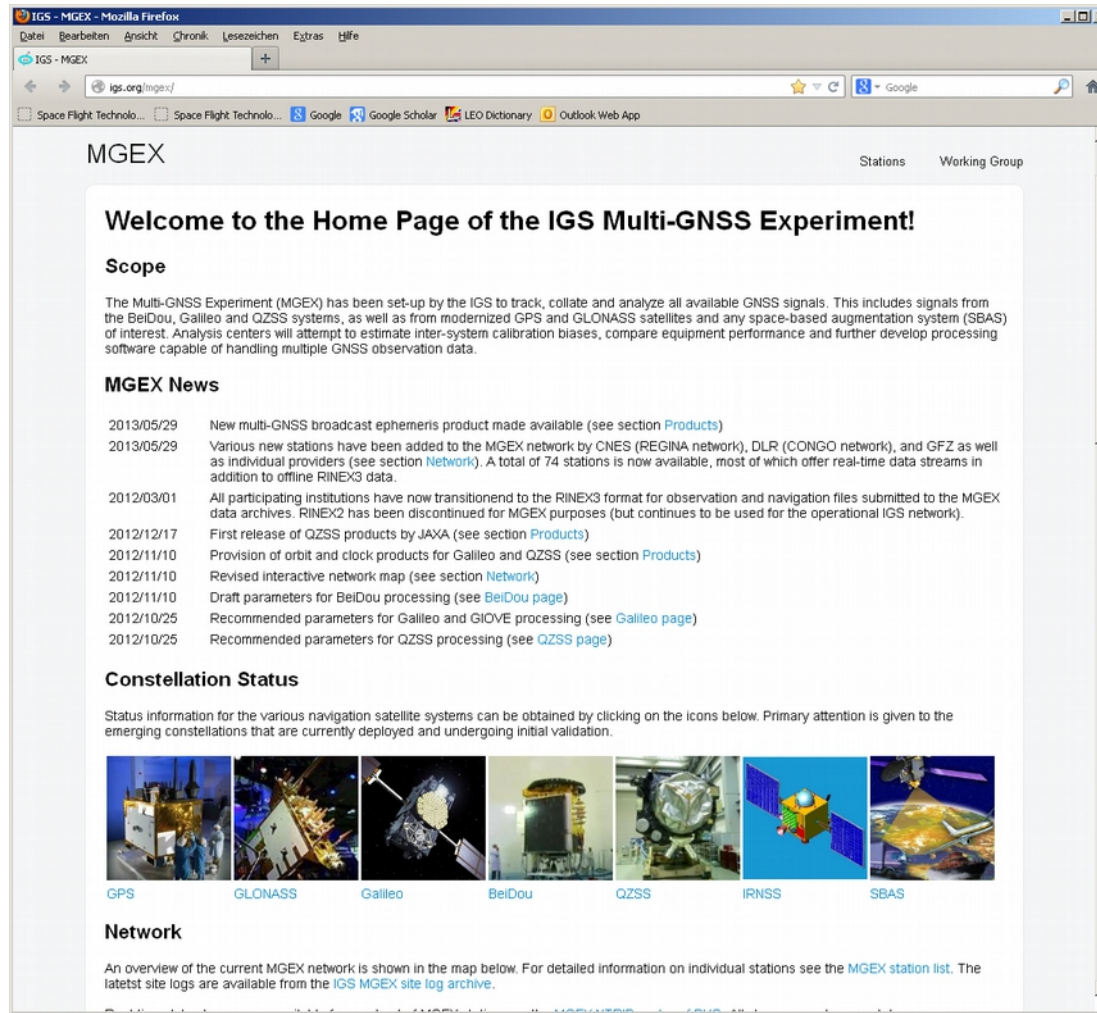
IGS - MGEX - Mozilla Firefox

Datei Bearbeiten Ansicht Chronik Lesezeichen Extras Hilfe

IGS - MGEX +

igs.org/mgex/

Google

Space Flight Technolo... Space Flight Technolo... Google Google Scholar LEO Dictionary Outlook Web App

MGEX

Stations Working Group

Welcome to the Home Page of the IGS Multi-GNSS Experiment!

Scope

The Multi-GNSS Experiment (MGEX) has been set-up by the IGS to track, collate and analyze all available GNSS signals. This includes signals from the BeiDou, Galileo and QZSS systems, as well as from modernized GPS and GLONASS satellites and any space-based augmentation system (SBAS) of interest. Analysis centers will attempt to estimate inter-system calibration biases, compare equipment performance and further develop processing software capable of handling multiple GNSS observation data.

MGEX News

| | |
|---|---|
| 2013/05/29 | New multi-GNSS broadcast ephemeris product made available (see section Products) |
| 2013/05/29 | Various new stations have been added to the MGEX network by CNES (REGINA network), DLR (CONGO network), and GFZ as well as individual providers (see section Network). A total of 74 stations is now available, most of which offer real-time data streams in addition to offline RINEX3 data. |
| 2012/03/01 | All participating institutions have now transitionend to the RINEX3 format for observation and navigation files submitted to the MGEX data archives. RINEX2 has been discontinued for MGEX purposes (but continues to be used for the operational IGS network). |
| 2012/12/17 | First release of QZSS products by JAXA (see section Products) |
| 2012/11/10 | Provision of orbit and clock products for Galileo and QZSS (see section Products) |
| 2012/11/10 | Revised interactive network map (see section Network) |
| 2012/11/10 | Draft parameters for BeiDou processing (see BeiDou page) |
| 2012/10/25 | Recommended parameters for Galileo and GIOVE processing (see Galileo page) |
| 2012/10/25 | Recommended parameters for QZSS processing (see QZSS page) |

Constellation Status

Status information for the various navigation satellite systems can be obtained by clicking on the icons below. Primary attention is given to the emerging constellations that are currently deployed and undergoing initial validation.

GPS GLONASS Galileo BeiDou QZSS IRNSS SBAS

Network

An overview of the current MGEX network is shown in the map below. For detailed information on individual stations see the MGEX station list. The latetst site logs are available from the IGS MGEX site log archive.

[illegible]